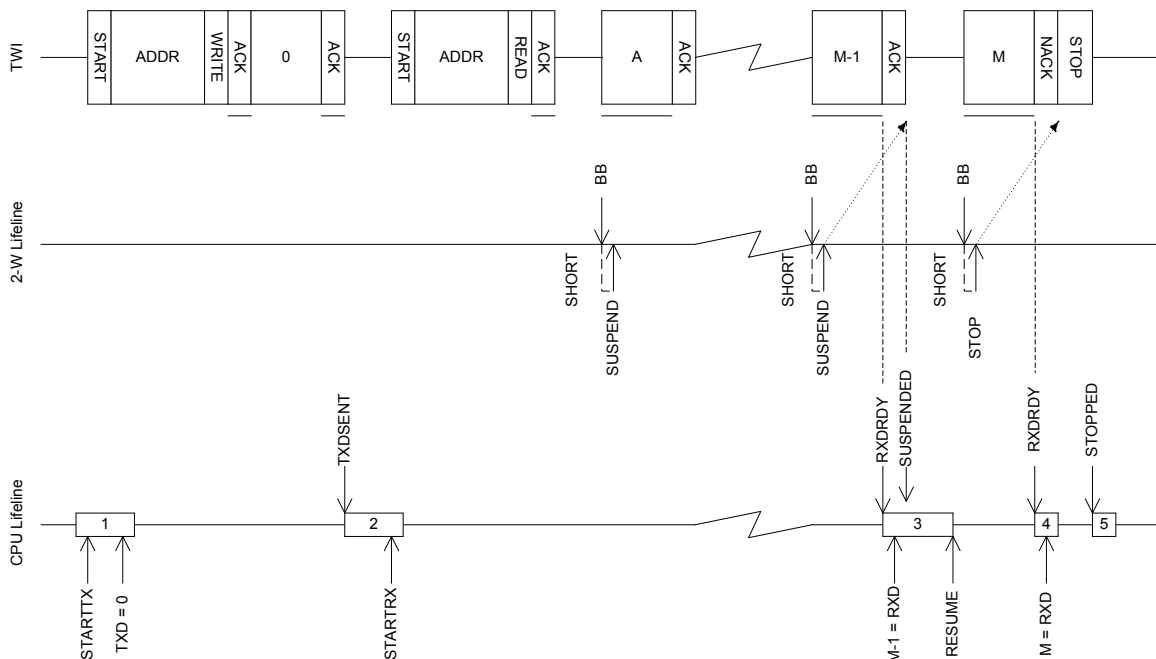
TWI

START
ADDR
WRITE
ACK
0
ACK
START
ADDR
READ
ACK
A
ACK
M-1
ACK
M
NACK
STOP

2-W Lifeline

BB
SHORT
SUSPEND
BB
SHORT
SUSPEND
BB
SHORT
STOP

CPU Lifeline

TXDSENT
RXDRDY
SUSPENDED
RXDRDY
STOPPED
1
2
3
4
5
STARTTX
TXD = 0
STARTRX
M-1 = RXD
RESUME
M = RXD